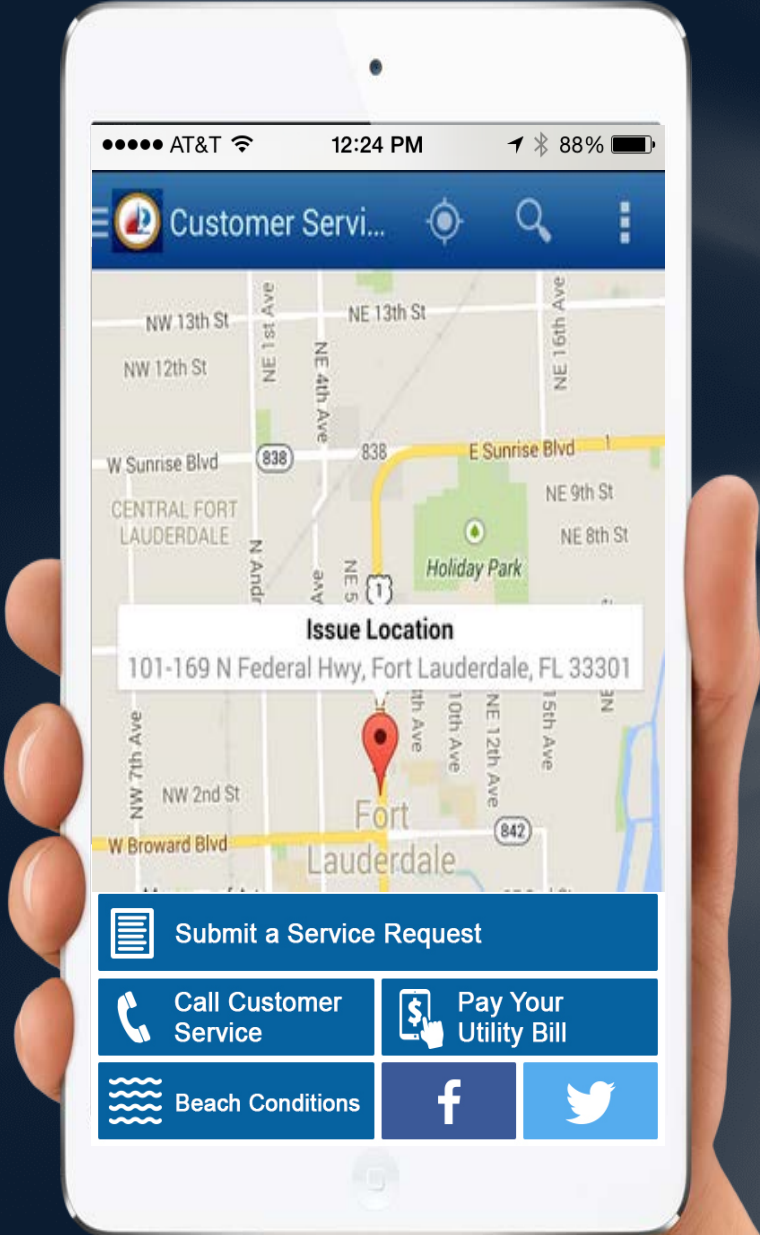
●●●●● AT&T 12:24 PM 88%

Customer Servi...

NW 13th St
NE 13th St
NE 1st Ave
NE 4th Ave
NE 16th Ave
NW 12th St
W Sunrise Blvd
838
838
E Sunrise Blvd
NE 9th St
CENTRAL FORT LAUDERDALE
NE 8th St
N Andr
Ave
NE 5
1
Holiday Park

Issue Location
101-169 N Federal Hwy, Fort Lauderdale, FL 33301

NW 7th Ave
th Ave
10th Ave
NE 12th Ave
15th Ave
NW 2nd St
Fort Lauderdale
842
W Broward Blvd

Submit a Service Request
Call Customer Service
Pay Your Utility Bill
Beach Conditions
f